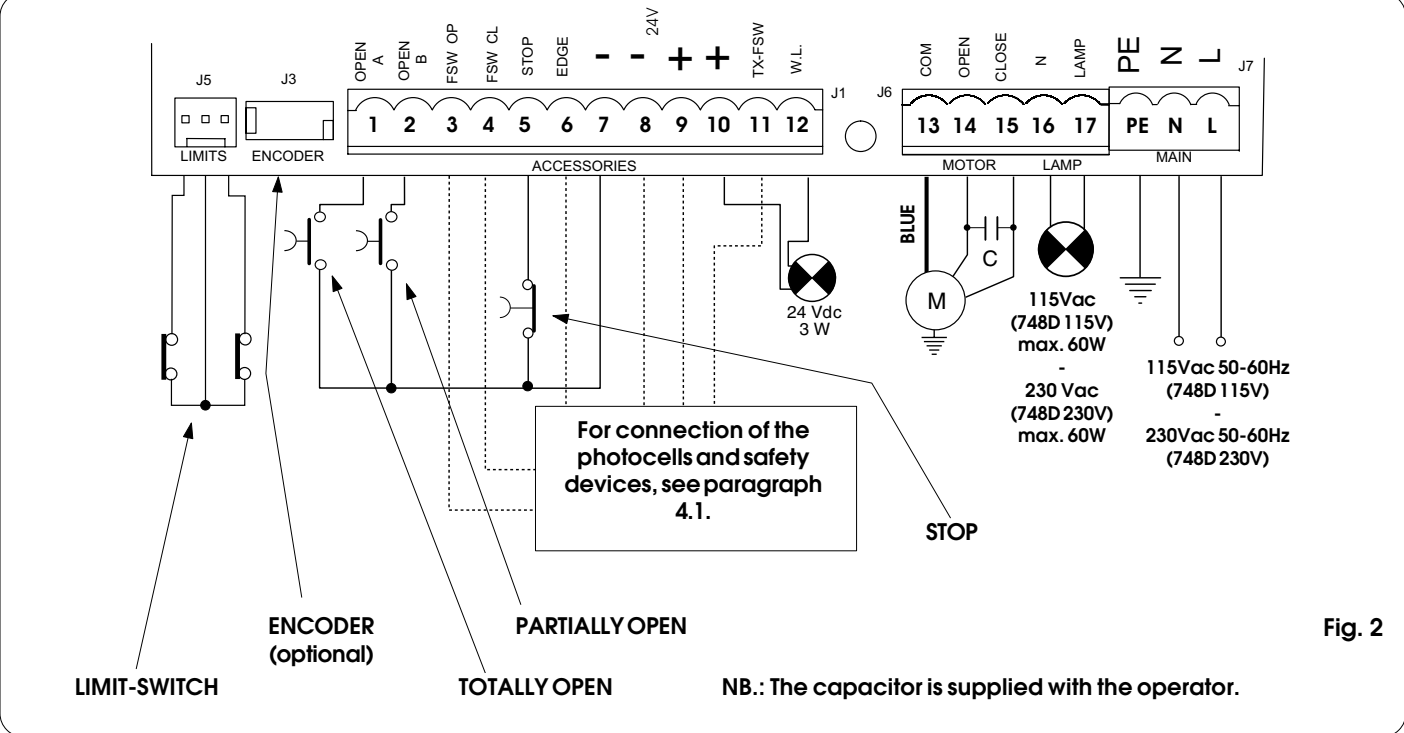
J5 J3

LIMITS ENCODER

OPEN A
OPEN B
FSW OP
FSW CL
STOP
EDGE
-
-
24V
+
+
TX-FSW
W.L.

J1

1 2 3 4 5 6 7 8 9 10 11 12

ACCESSORIES

J6

COM
OPEN
CLOSE
N
LAMP

13 14 15 16 17

MOTOR LAMP

PE N L J7

PE N L

MAIN

BLUE

C

M

24 Vdc
3 W

115Vac
(748D 115V)
max. 60W
-
230 Vac
(748D 230V)
max. 60W

115Vac 50-60Hz
(748D 115V)
-
230Vac 50-60Hz
(748D 230V)

For connection of the photocells and safety devices, see paragraph 4.1.

STOP

PARTIALLY OPEN

ENCODER
(optional)

Fig. 2

LIMIT-SWITCH

TOTALLY OPEN

NB.: The capacitor is supplied with the operator.